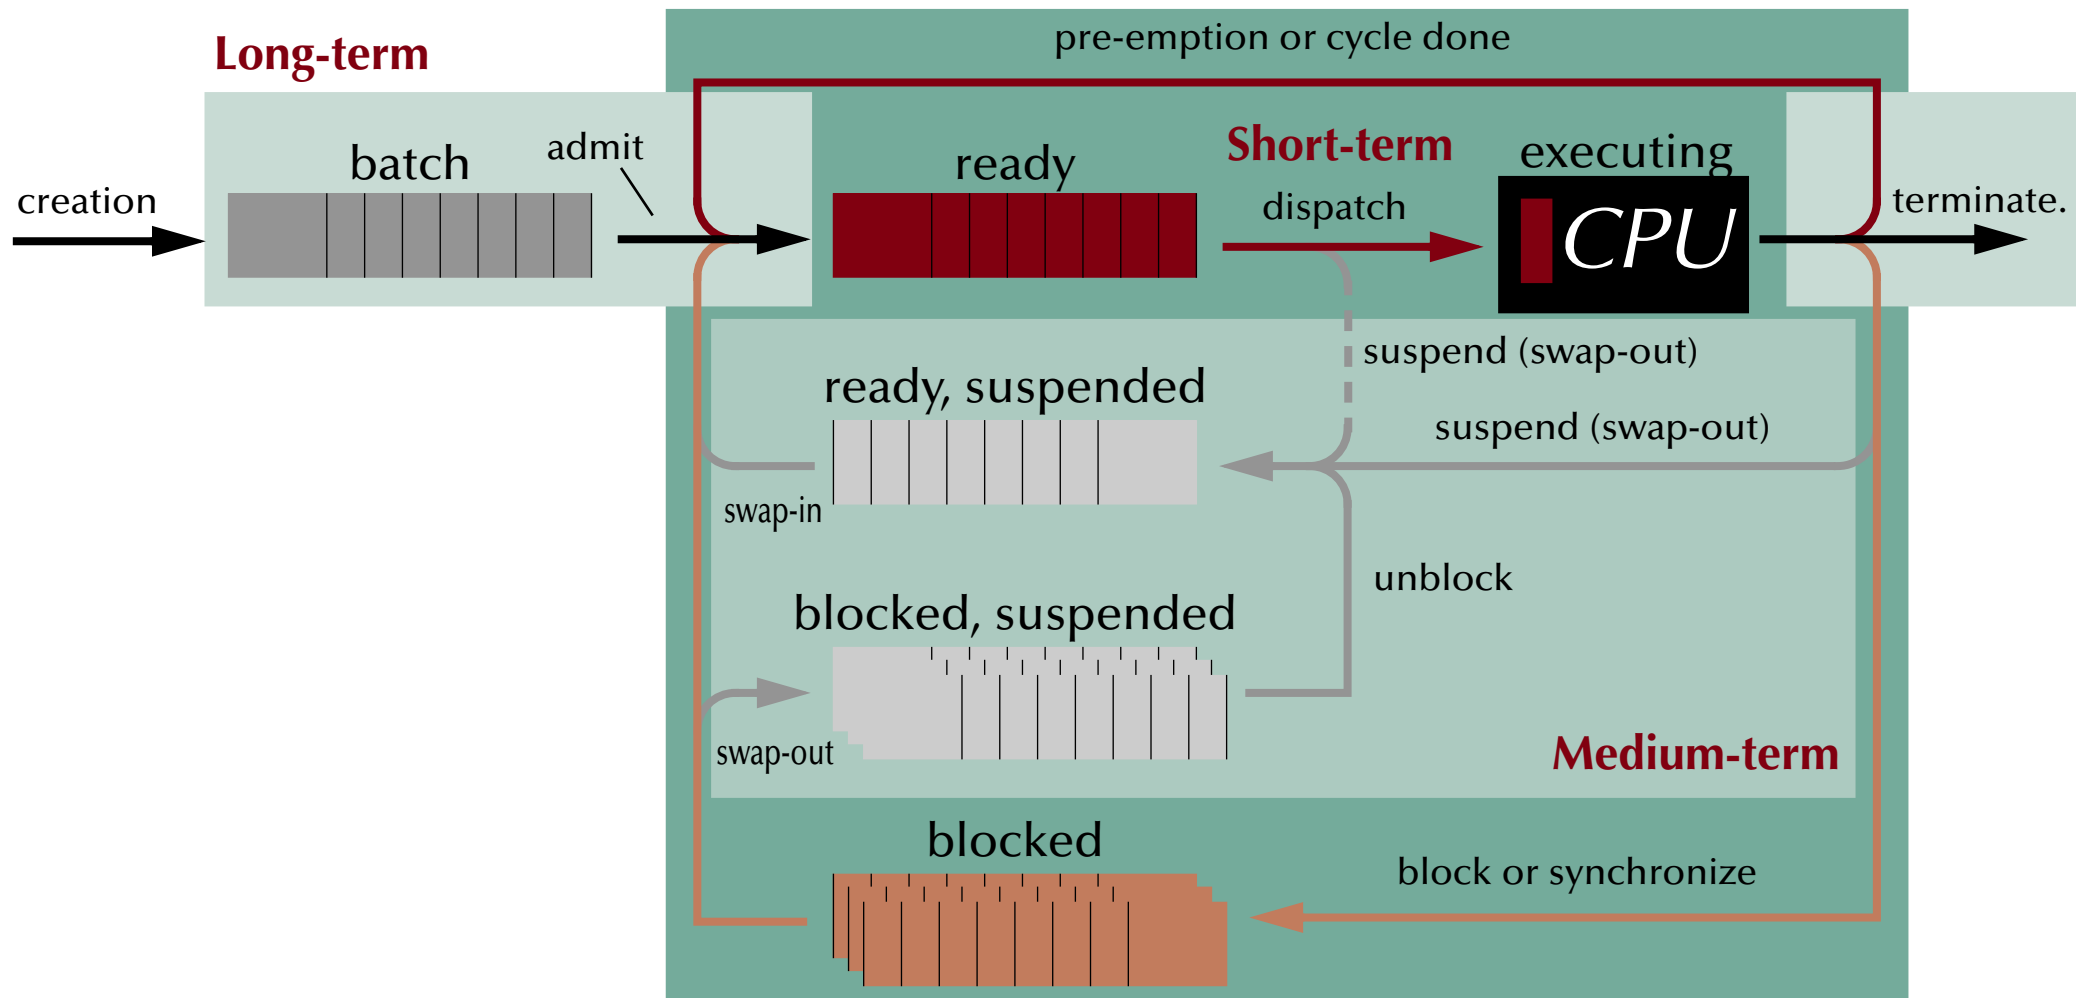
Long-term

pre-emption or cycle done

batch

admit

creation

ready

Short-term

executing

dispatch

CPU

terminate.

suspend (swap-out)

ready, suspended

suspend (swap-out)

swap-in

unblock

blocked, suspended

swap-out

Medium-term

blocked

block or synchronize